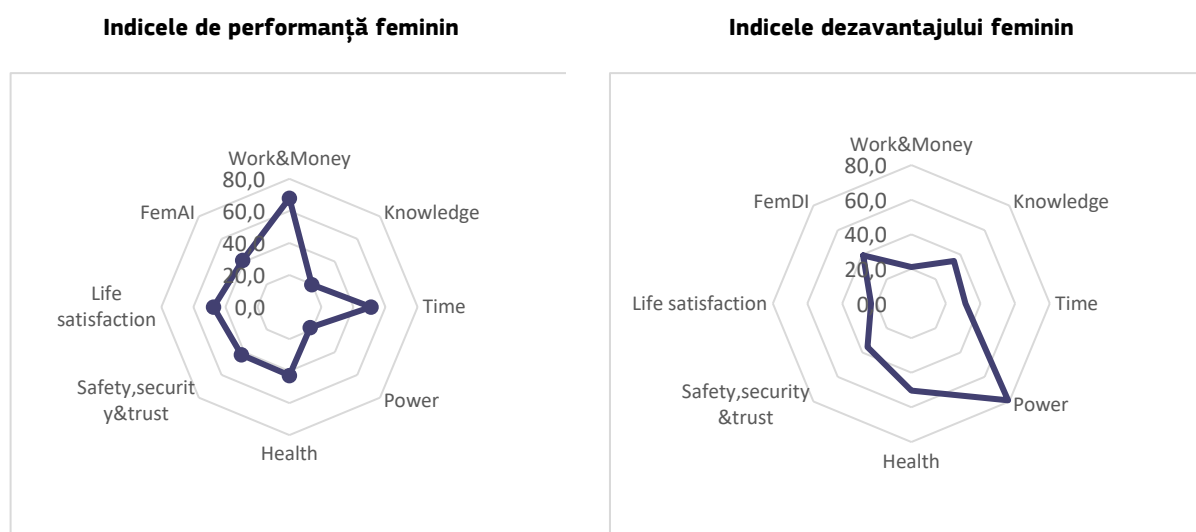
Indicele de performanță feminin

Work&Money
80,0
60,0
40,0
20,0
0,0
Knowledge
Time
Power
Health
Safety,securit y&trust
Life satisfaction
FemAI

Indicele dezavantajului feminin

Work&Money
80,0
60,0
40,0
20,0
0,0
Knowledge
Time
Power
Health
Safety,security &trust
Life satisfaction
FemDI